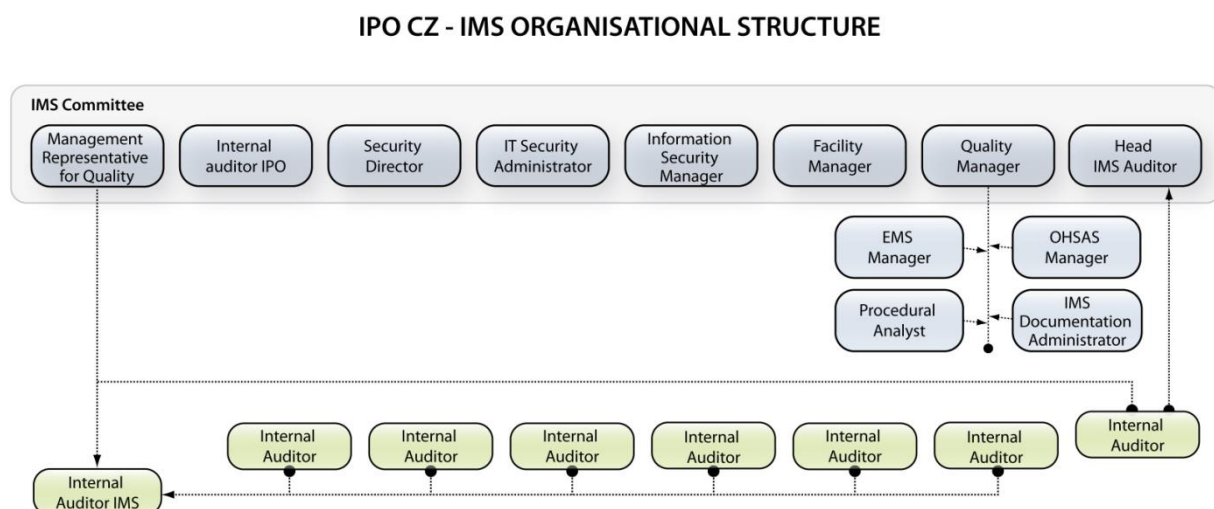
IPO CZ - IMS ORGANISATIONAL STRUCTURE

IMS Committee

Management Representative for Quality

Internal auditor IPO

Security Director

IT Security Administrator

Information Security Manager

Facility Manager

Quality Manager

Head IMS Auditor

EMS Manager

OHSAS Manager

Procedural Analyst

IMS Documentation Administrator

Internal Auditor

Internal Auditor

Internal Auditor

Internal Auditor

Internal Auditor

Internal Auditor

Internal Auditor

Internal Auditor IMS